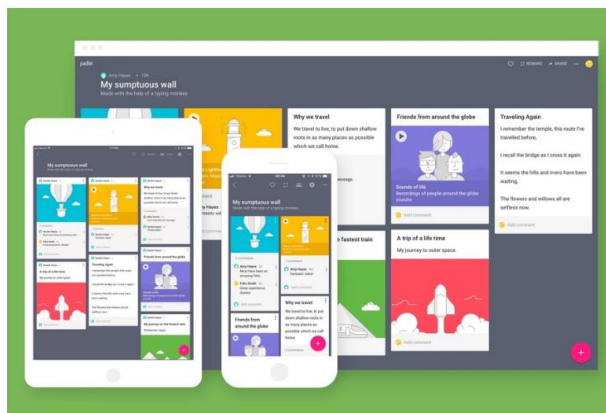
padlet

Amy Hayes • 13h

My sumptuous wall

Made with the help of a typing monkey

REMAKE SHARE

Why we travel

We travel to live, to put down shallow roots in as many places as possible which we call home.

Friends from around the globe

Sounds of life

Recordings of people around the globe youtube

Add comment

Traveling Again

I remember the temple, this route I've travelled before,

I recall the bridge as I cross it again.

It seems the hills and rivers have been waiting.

The flowers and willows all are selfless now.

Add comment

fastest train

A trip of a life time

My journey to outer space.

Add comment

My sumptuous wall

My sumptuous wall

Made with the help of a typing monkey

Amy Hayes

Amy Hayes Fantastic value

Add comment

Why we travel

We travel to live, to put down shallow roots in as many places as possible which we call home.

Friends from around the globe

Traveling Again

A trip of a life time

My journey to outer space.

Add comment

+